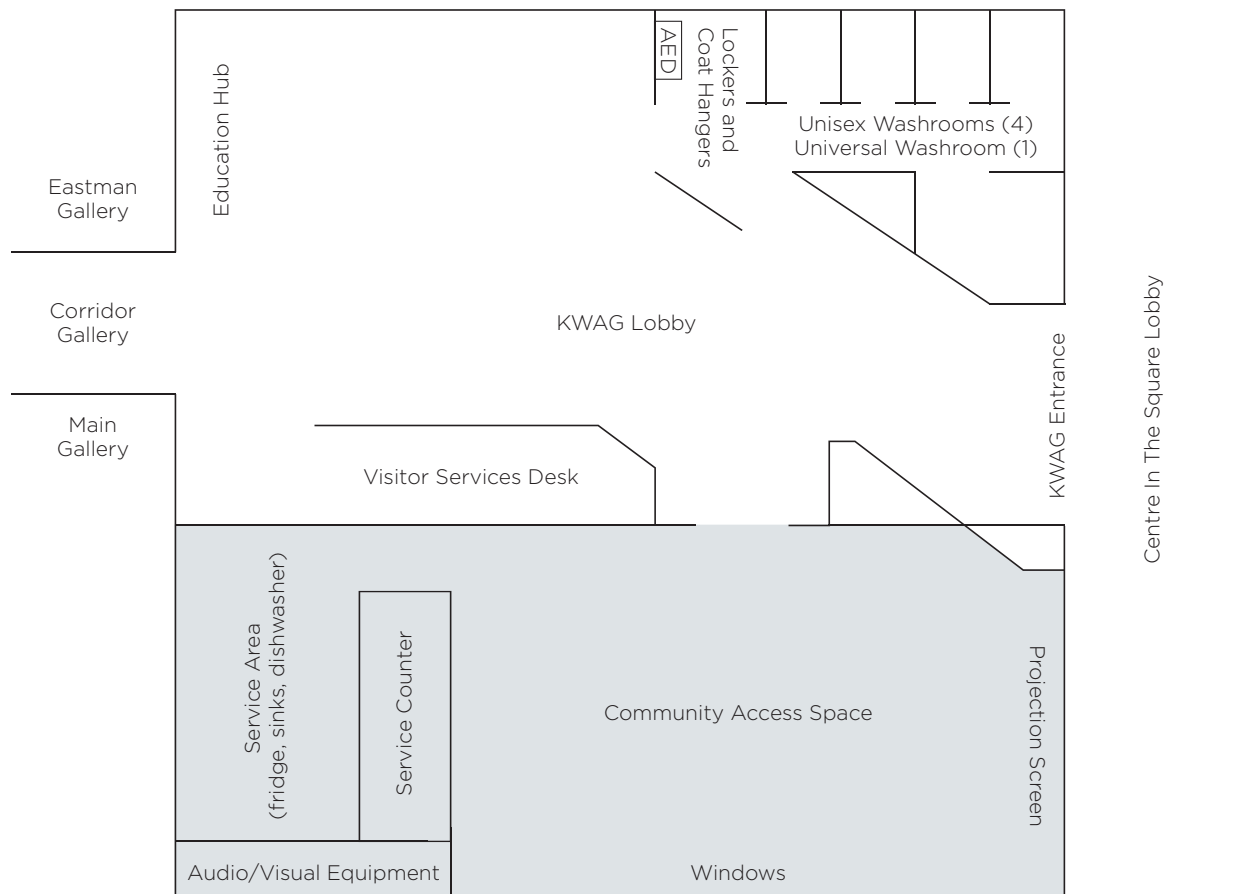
Eastman Gallery

Education Hub

AED

Lockers and Coat Hangers

Unisex Washrooms (4)
Universal Washroom (1)

Corridor Gallery

KWAG Lobby

Main Gallery

Visitor Services Desk

KWAG Entrance

Centre In The Square Lobby

Service Area (fridge, sinks, dishwasher)

Service Counter

Community Access Space

Projection Screen

Audio/Visual Equipment

Windows